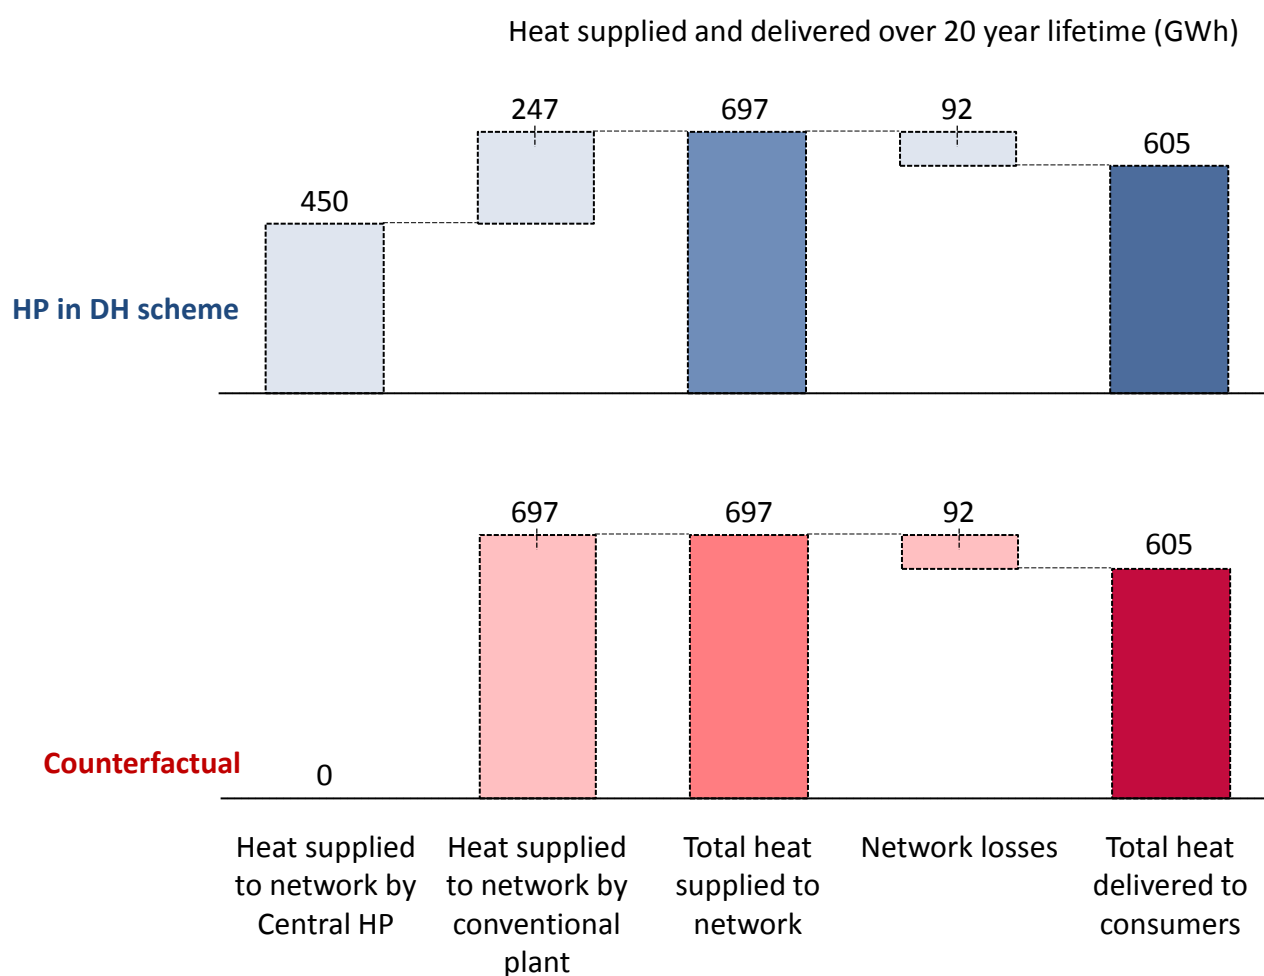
Heat supplied and delivered over 20 year lifetime (GWh)

HP in DH scheme

450

247

697

92

605

Counterfactual

0

697

697

92

605

Heat supplied to network by Central HP

Heat supplied to network by conventional plant

Total heat supplied to network

Network losses

Total heat delivered to consumers